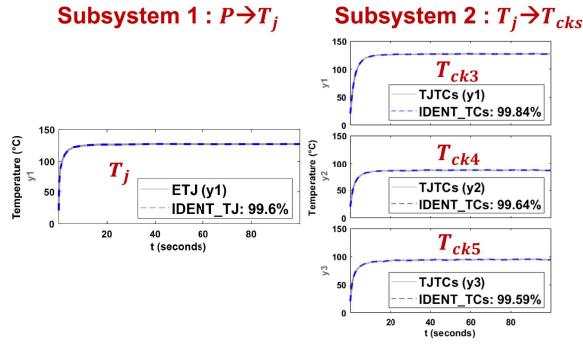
Subsystem 1 : $P \rightarrow T_j$

Subsystem 2 : $T_j \rightarrow T_{cks}$

150
100
50
y1
Temperature (°C)
$T_j$
ETJ (y1)
IDENT_TJ: 99.6%
20
40
60
80
t (seconds)

150
100
50
y1
$T_{ck3}$
TJTCs (y1)
IDENT_TCs: 99.84%

150
100
50
y2
Temperature (°C)
$T_{ck4}$
TJTCs (y2)
IDENT_TCs: 99.64%

150
100
50
y3
$T_{ck5}$
TJTCs (y3)
IDENT_TCs: 99.59%
20
40
60
80
t (seconds)